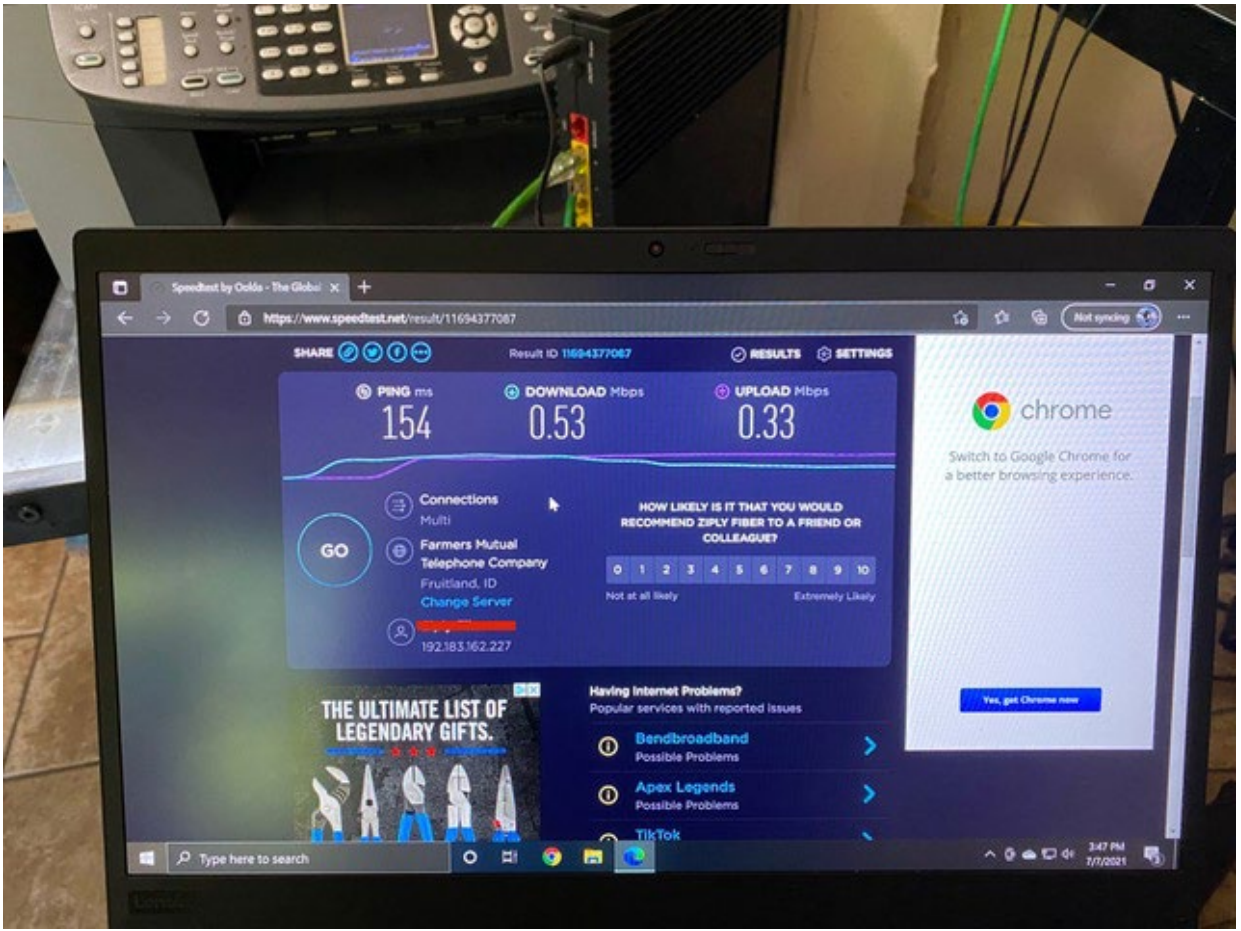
Speedtest by Ookla - The Global ×

https://www.speedtest.net/result/11694377087

Not syncing

SHARE

Result ID 11694377087

RESULTS SETTINGS

PING ms
154

DOWNLOAD Mbps
0.53

UPLOAD Mbps
0.33

GO

Connections
Multi

Farmers Mutual Telephone Company
Fruitland, ID
Change Server

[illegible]
192.183.162.227

HOW LIKELY IS IT THAT YOU WOULD RECOMMEND ZIPLY FIBER TO A FRIEND OR COLLEAGUE?

| 0 | 1 | 2 | 3 | 4 | 5 | 6 | 7 | 8 | 9 | 10 |
|---|---|---|---|---|---|---|---|---|---|---|

Not at all likely
Extremely Likely

chrome

Switch to Google Chrome for a better browsing experience.

Yes, get Chrome now

THE ULTIMATE LIST OF LEGENDARY GIFTS.

Having Internet Problems?
Popular services with reported issues

Bendbroadband
Possible Problems

Apex Legends
Possible Problems

TikTok

Type here to search

3:47 PM
7/7/2021

Lenovo